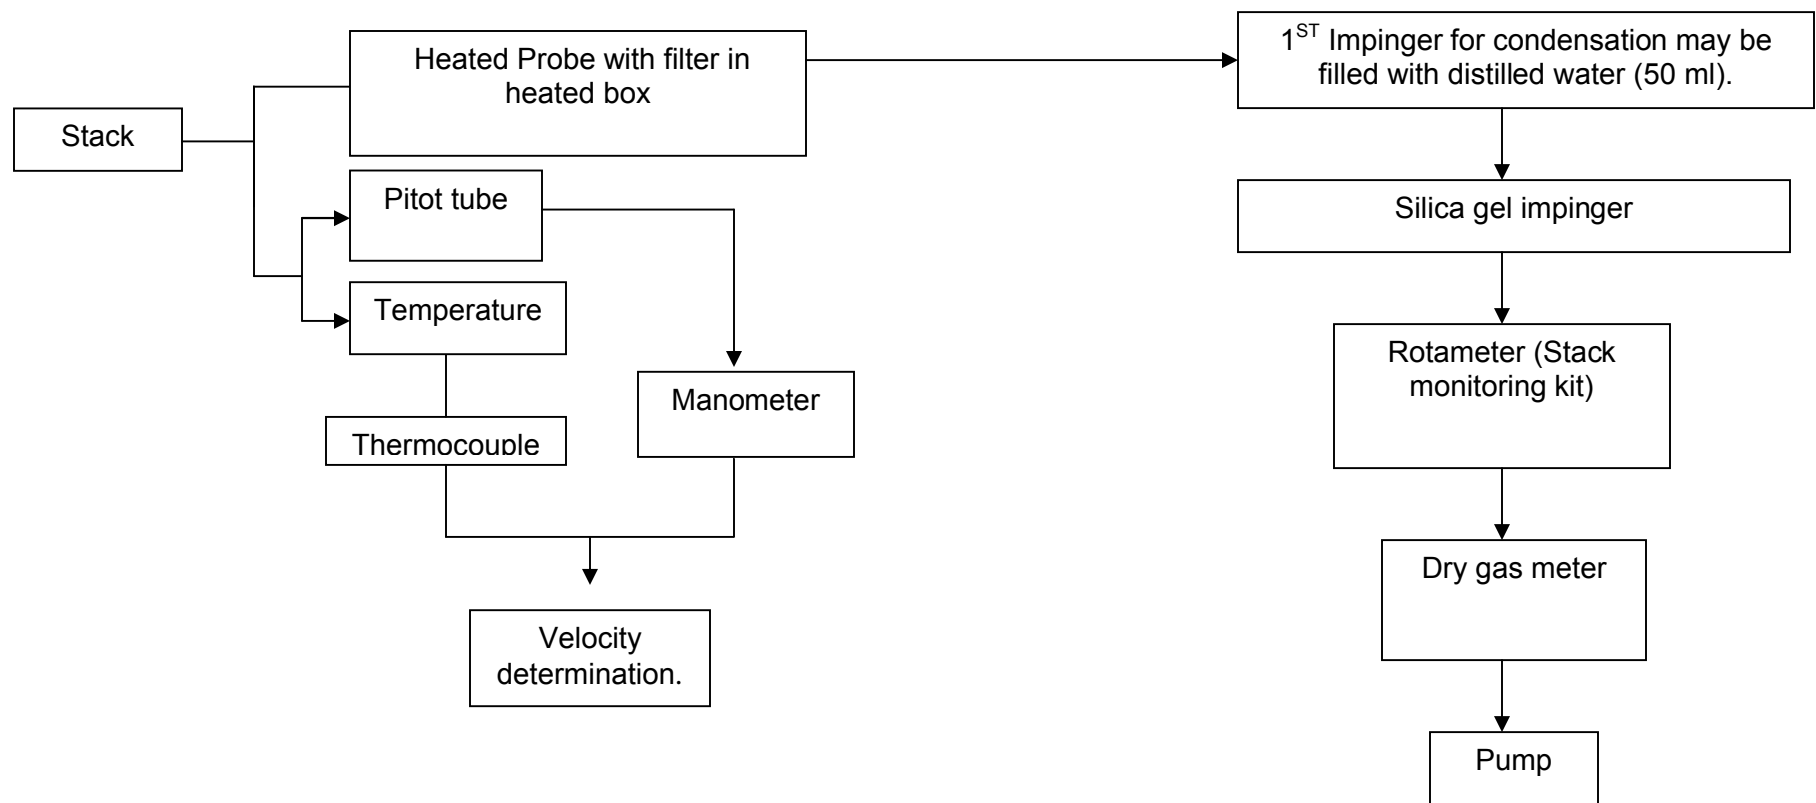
Stack

Heated Probe with filter in heated box

Pitot tube

Temperature

Thermocouple

Manometer

Velocity determination.

$1^{ST}$ Impinger for condensation may be filled with distilled water (50 ml).

Silica gel impinger

Rotameter (Stack monitoring kit)

Dry gas meter

Pump